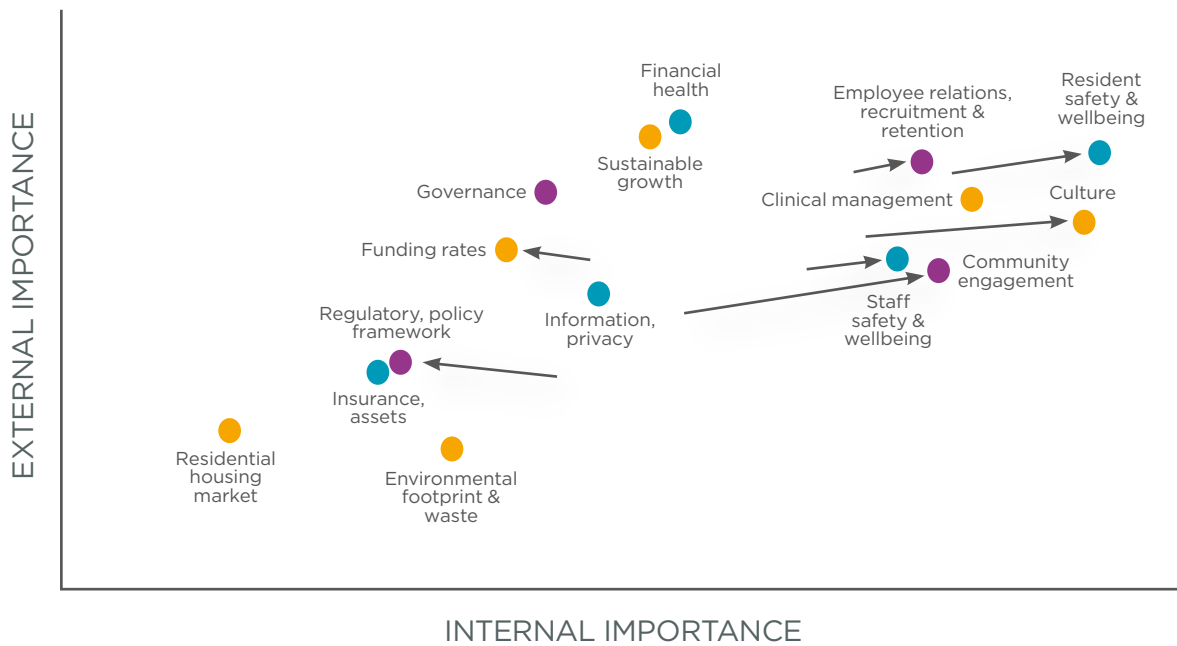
EXTERNAL IMPORTANCE

Financial health

Sustainable growth

Employee relations, recruitment & retention

Resident safety & wellbeing

Governance

Clinical management

Culture

Funding rates

Community engagement

Information, privacy

Staff safety & wellbeing

Regulatory, policy framework

Insurance, assets

Residential housing market

Environmental footprint & waste

INTERNAL IMPORTANCE